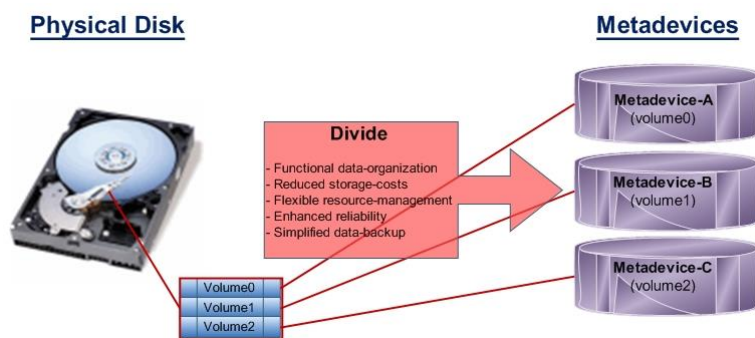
Physical Disk

Metadevices

Divide

- Functional data-organization
- Reduced storage-costs
- Flexible resource-management
- Enhanced reliability
- Simplified data-backup

Volume0
Volume1
Volume2

Metadevice-A
(volume0)

Metadevice-B
(volume1)

Metadevice-C
(volume2)